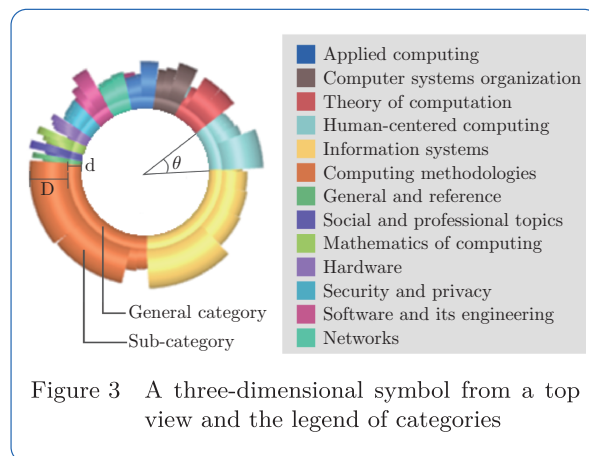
d

D

$\theta$

General category

Sub-category

Applied computing
Computer systems organization
Theory of computation
Human-centered computing
Information systems
Computing methodologies
General and reference
Social and professional topics
Mathematics of computing
Hardware
Security and privacy
Software and its engineering
Networks

Figure 3 A three-dimensional symbol from a top view and the legend of categories